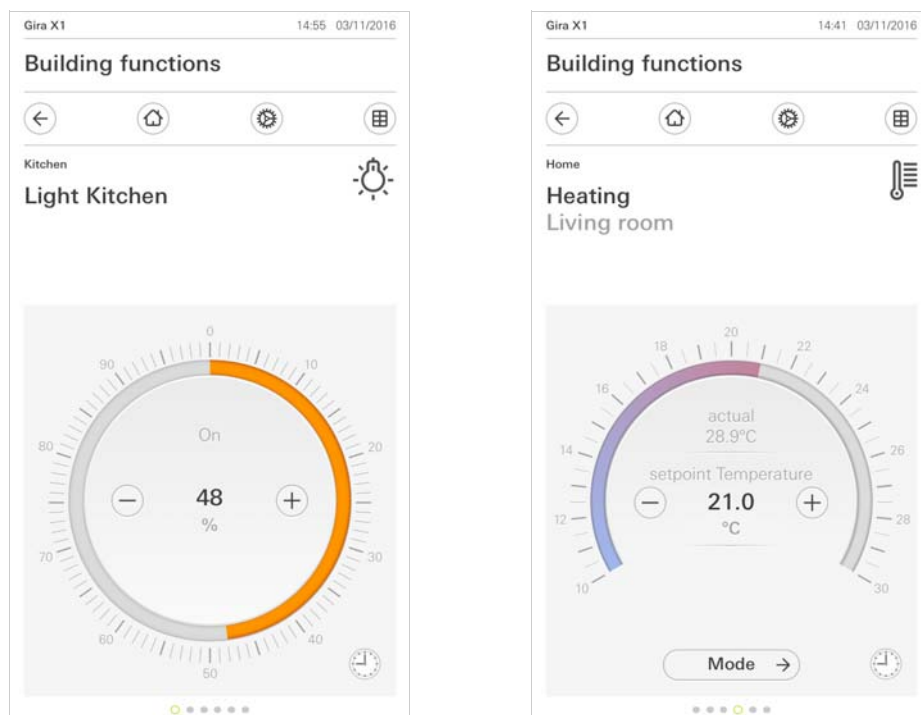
Gira X1 14:55 03/11/2016

Building functions

Kitchen

Light Kitchen

0
10
20
30
40
50
60
70
80
90

On

48

%

Gira X1 14:41 03/11/2016

Building functions

Home

Heating

Living room

10
12
14
16
18
20
22
24
26
28
30

actual

28.9°C

setpoint Temperature

21.0

°C

Mode